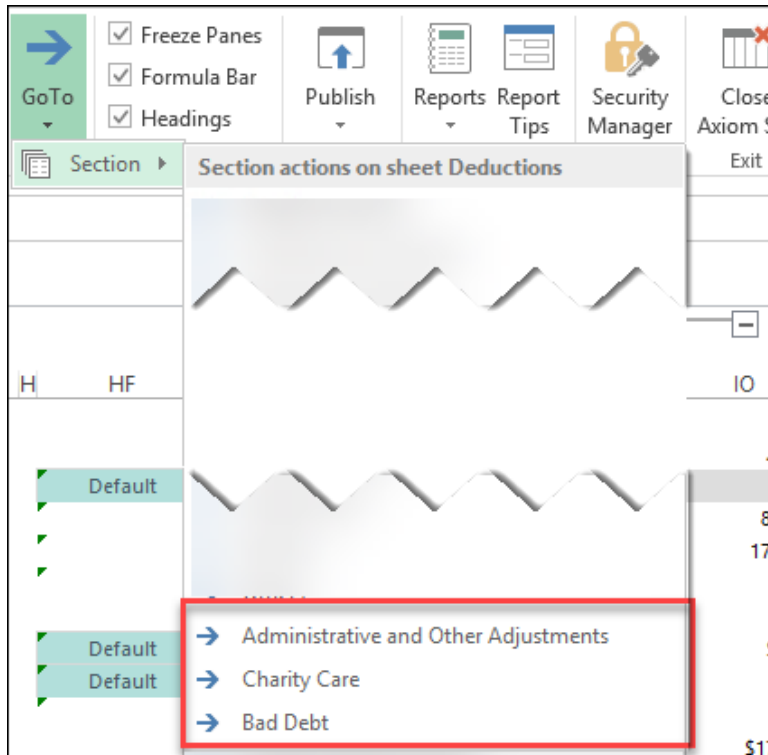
GoTo

Freeze Panes
Formula Bar
Headings

Publish

Reports

Report Tips

Security Manager

Close Axiom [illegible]

Exit

Section

Section actions on sheet Deductions

H
HF
IO

Default
Default
Default

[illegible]

Administrative and Other Adjustments
Charity Care
Bad Debt

8
17
$1